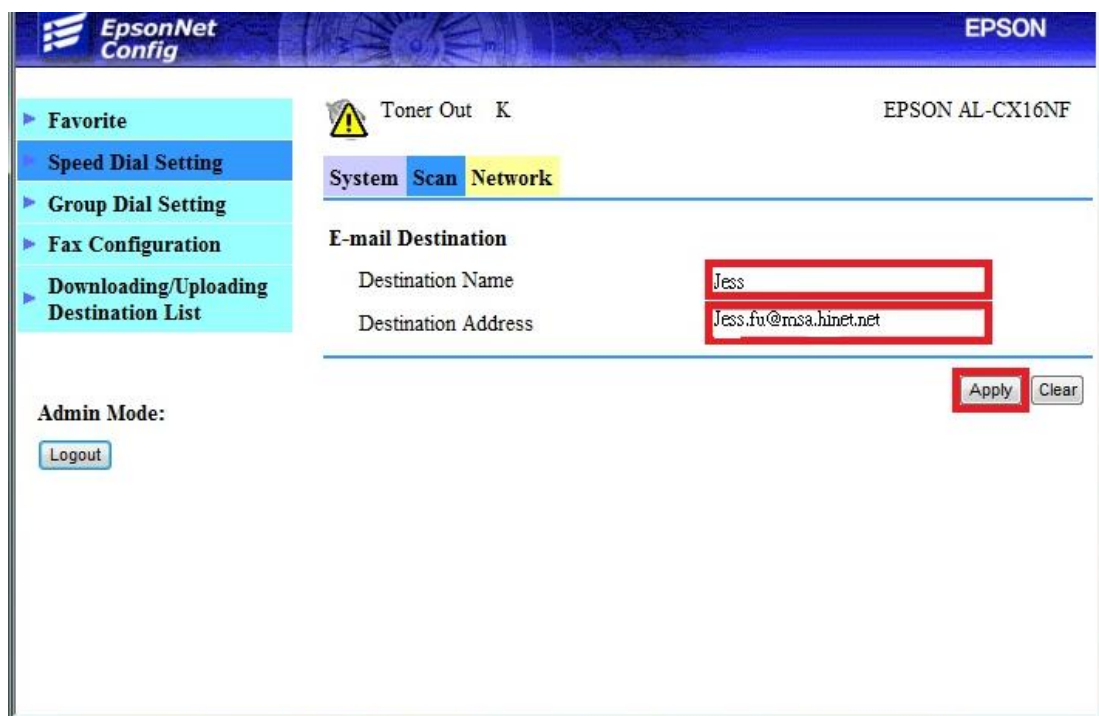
EpsonNet Config

EPSON

Favorite

Speed Dial Setting

Group Dial Setting

Fax Configuration

Downloading/Uploading Destination List

Admin Mode:

Logout

Toner Out K

EPSON AL-CX16NF

System Scan Network

E-mail Destination

Destination Name Jess

Destination Address Jess.fu@msa.hinet.net

Apply Clear